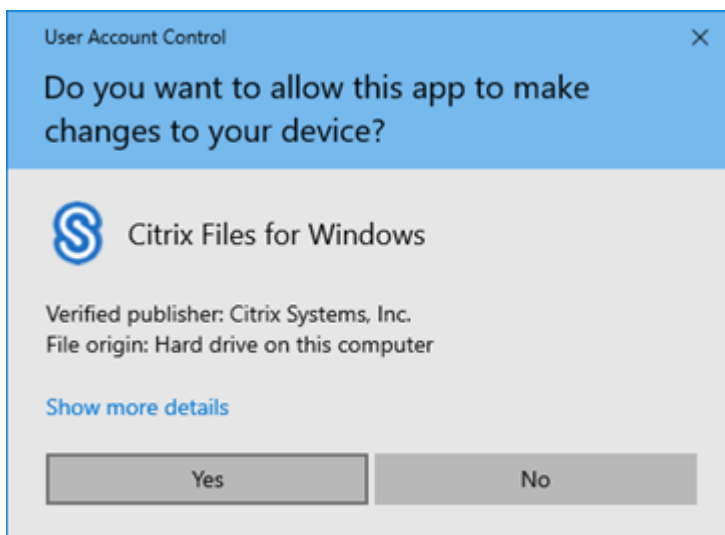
User Account Control

×

Do you want to allow this app to make changes to your device?

Citrix Files for Windows

Verified publisher: Citrix Systems, Inc.
File origin: Hard drive on this computer

Show more details

Yes

No